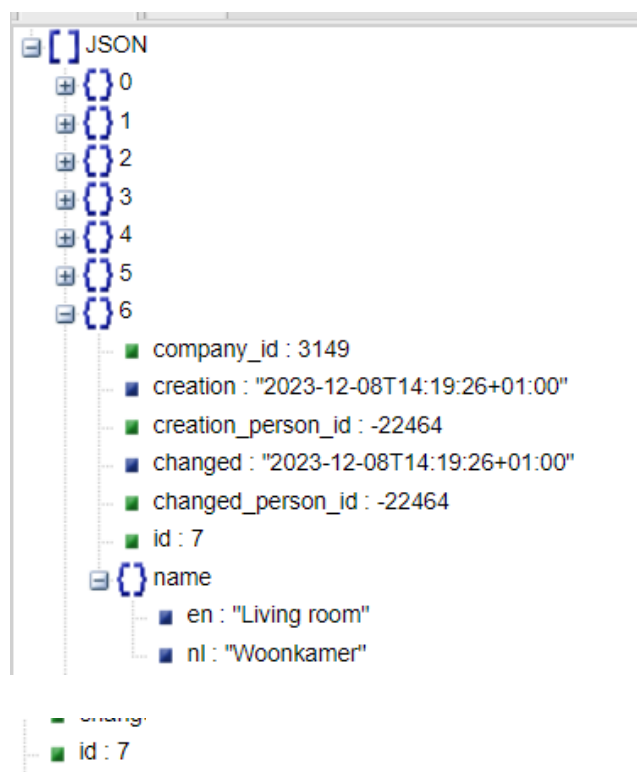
JSON
0
1
2
3
4
5
6
company_id : 3149
creation : "2023-12-08T14:19:26+01:00"
creation_person_id : -22464
changed : "2023-12-08T14:19:26+01:00"
changed_person_id : -22464
id : 7
name
en : "Living room"
nl : "Woonkamer"
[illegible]
id : 7